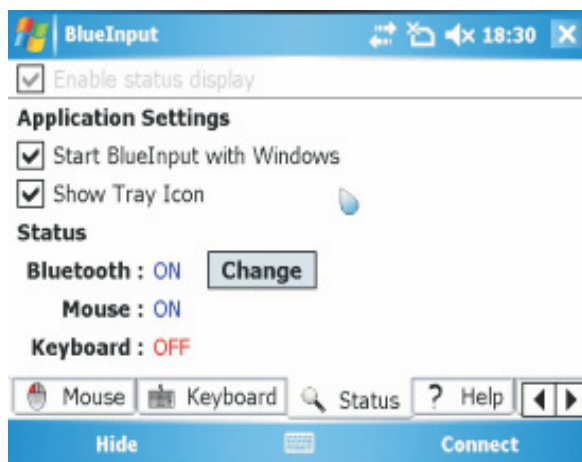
BlueInput 18:30

Enable status display

Application Settings

Start BlueInput with Windows

Show Tray Icon

Status

Bluetooth : ON Change

Mouse : ON

Keyboard : OFF

Mouse Keyboard Status ? Help

Hide Connect